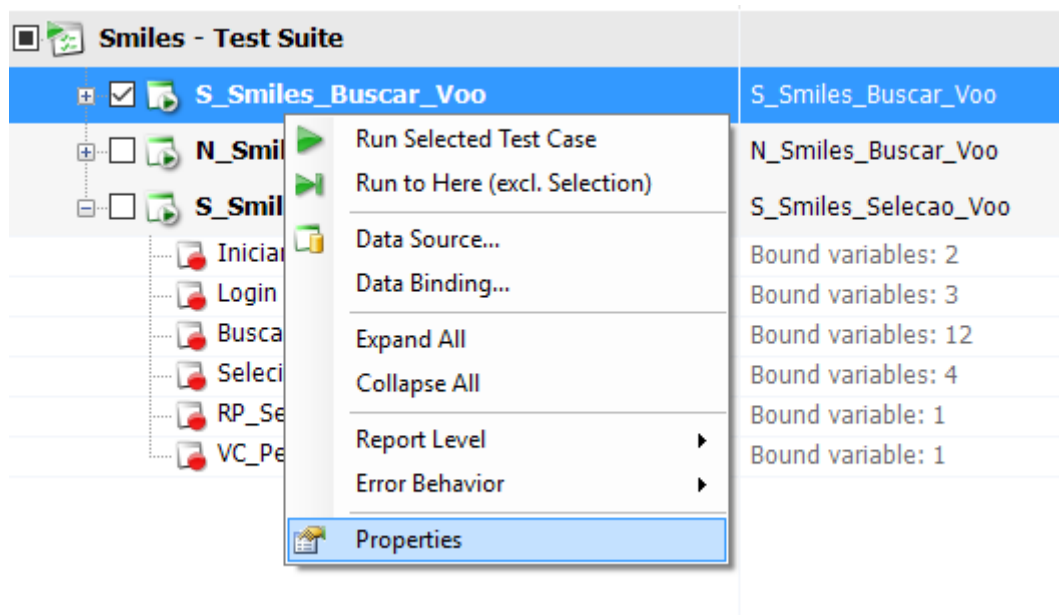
Smiles - Test Suite

S_Smiles_Buscar_Voo | S_Smiles_Buscar_Voo

N_Smil | N_Smiles_Buscar_Voo

S_Smil | S_Smiles_Selecao_Voo

Inicia | Bound variables: 2

Login | Bound variables: 3

Busca | Bound variables: 12

Seleci | Bound variables: 4

RP_Se | Bound variable: 1

VC_Pe | Bound variable: 1

Run Selected Test Case
Run to Here (excl. Selection)
Data Source...
Data Binding...
Expand All
Collapse All
Report Level
Error Behavior
Properties